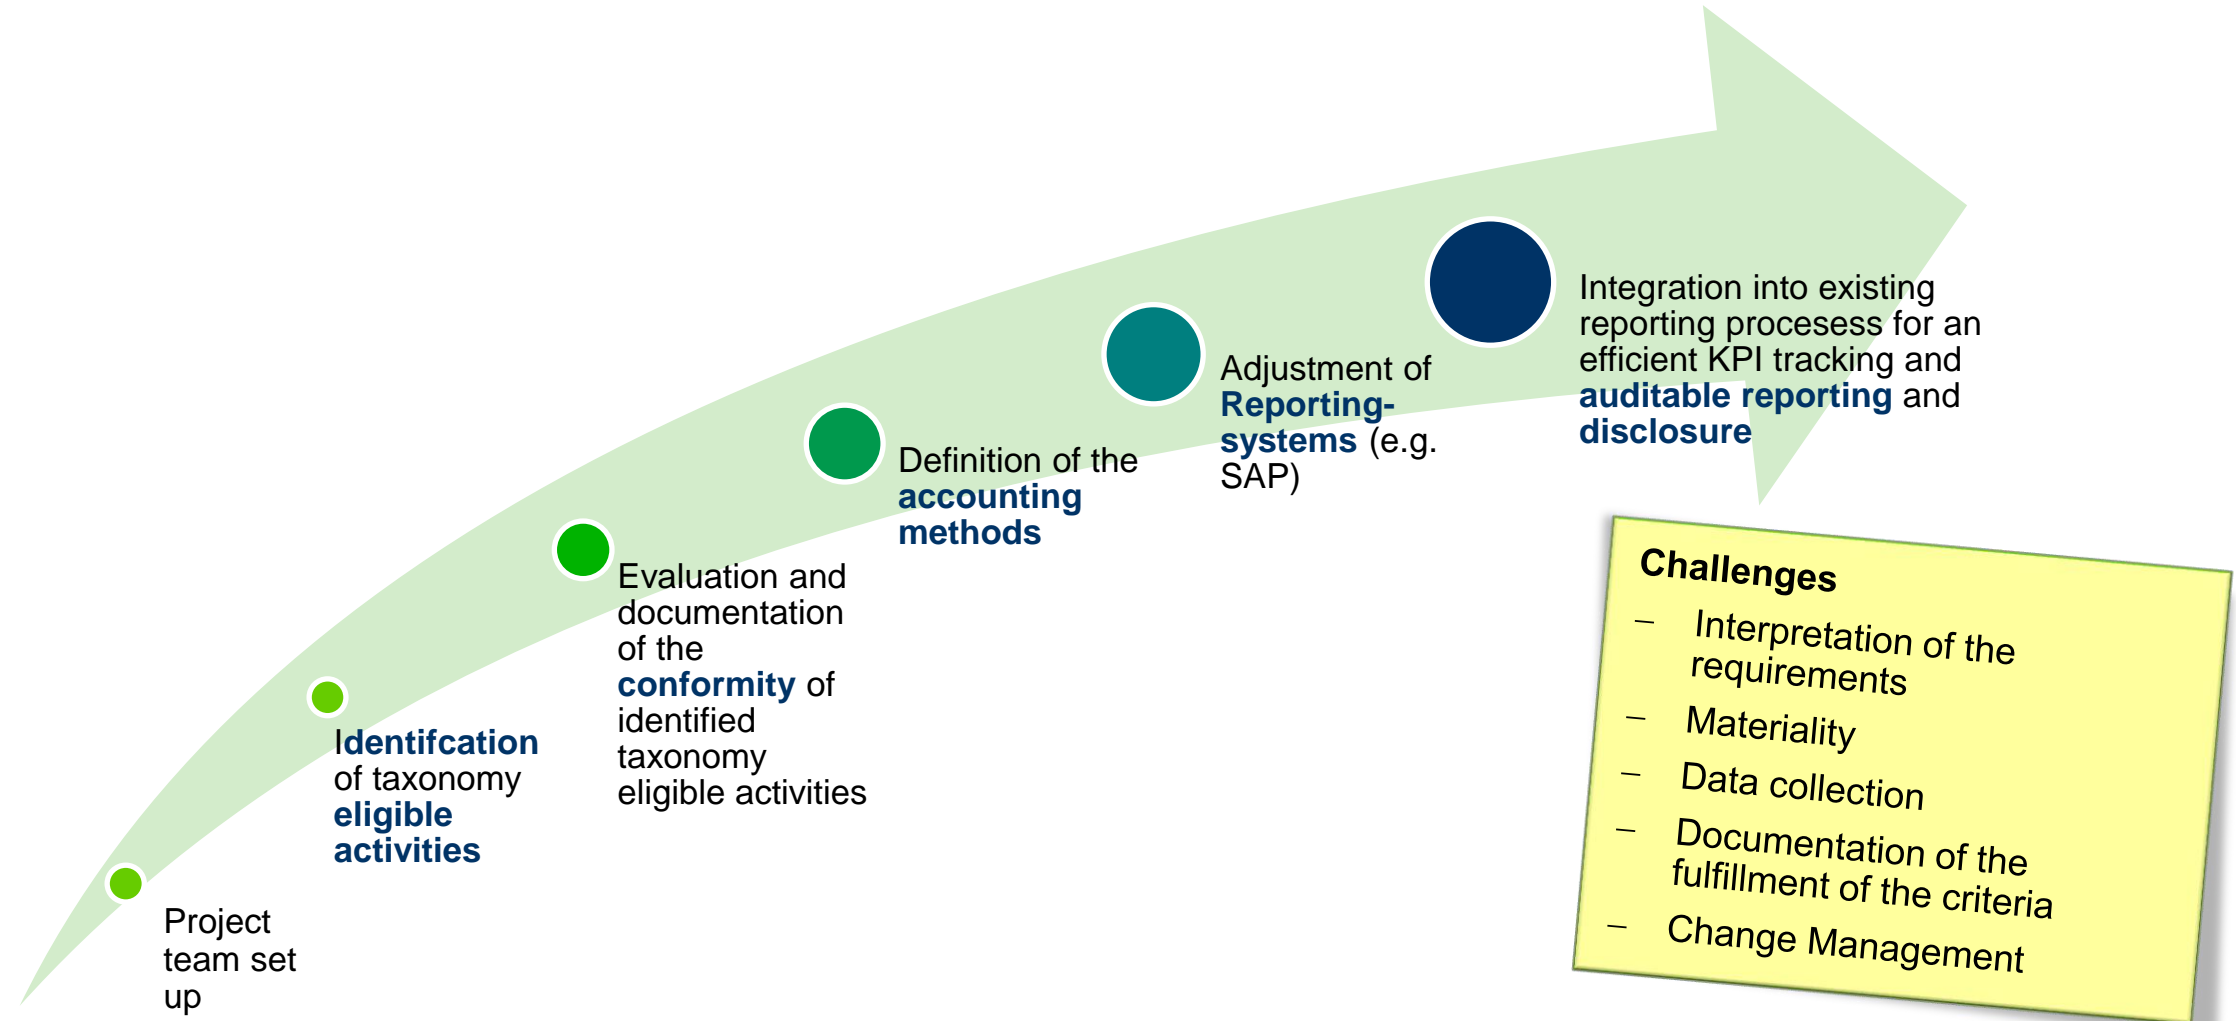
Project team set up

Identifcation of taxonomy eligible activities

Evaluation and documentation of the conformity of identified taxonomy eligible activities

Definition of the accounting methods

Adjustment of Reporting-systems (e.g. SAP)

Integration into existing reporting processes for an efficient KPI tracking and auditable reporting and disclosure

Challenges
– Interpretation of the requirements
– Materiality
– Data collection
– Documentation of the fulfillment of the criteria
– Change Management